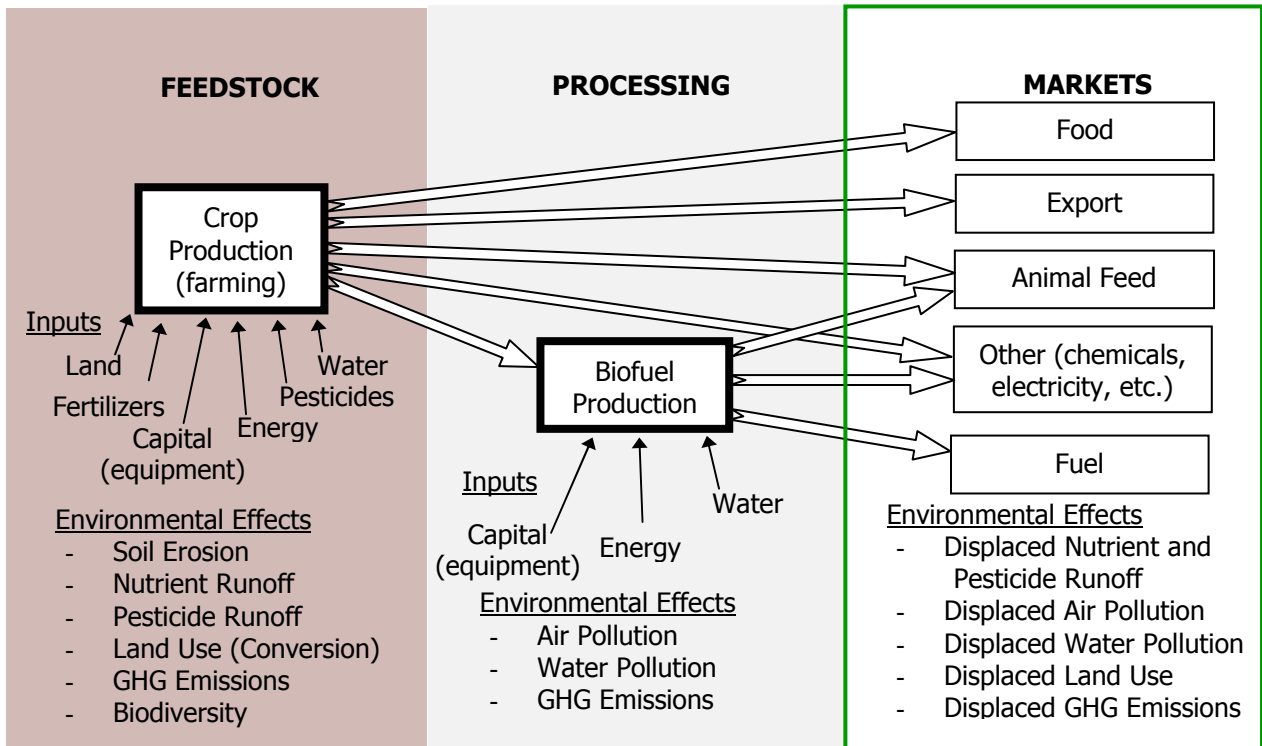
FEEDSTOCK

PROCESSING

MARKETS

Food

Export

Animal Feed

Other (chemicals, electricity, etc.)

Fuel

Crop Production (farming)

Inputs

Land

Fertilizers

Capital (equipment)

Energy

Pesticides

Water

Environmental Effects
- Soil Erosion
- Nutrient Runoff
- Pesticide Runoff
- Land Use (Conversion)
- GHG Emissions
- Biodiversity

Biofuel Production

Inputs

Capital (equipment)

Energy

Water

Environmental Effects
- Air Pollution
- Water Pollution
- GHG Emissions

Environmental Effects
- Displaced Nutrient and Pesticide Runoff
- Displaced Air Pollution
- Displaced Water Pollution
- Displaced Land Use
- Displaced GHG Emissions